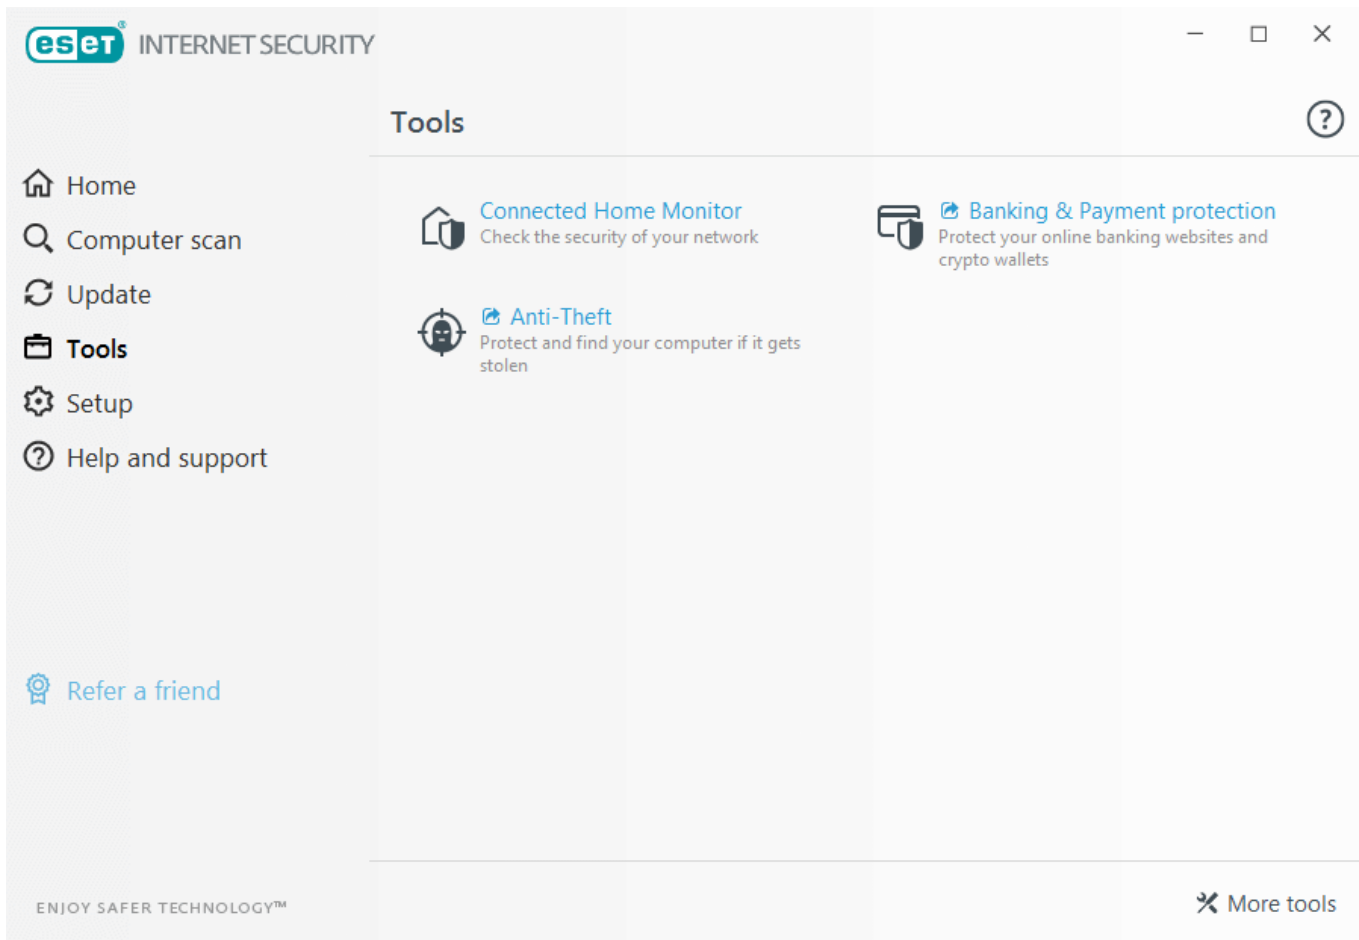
eset INTERNET SECURITY

Tools

Home
Computer scan
Update
Tools
Setup
Help and support

Connected Home Monitor
Check the security of your network

Banking & Payment protection
Protect your online banking websites and crypto wallets

Anti-Theft
Protect and find your computer if it gets stolen

Refer a friend

ENJOY SAFER TECHNOLOGY™

More tools